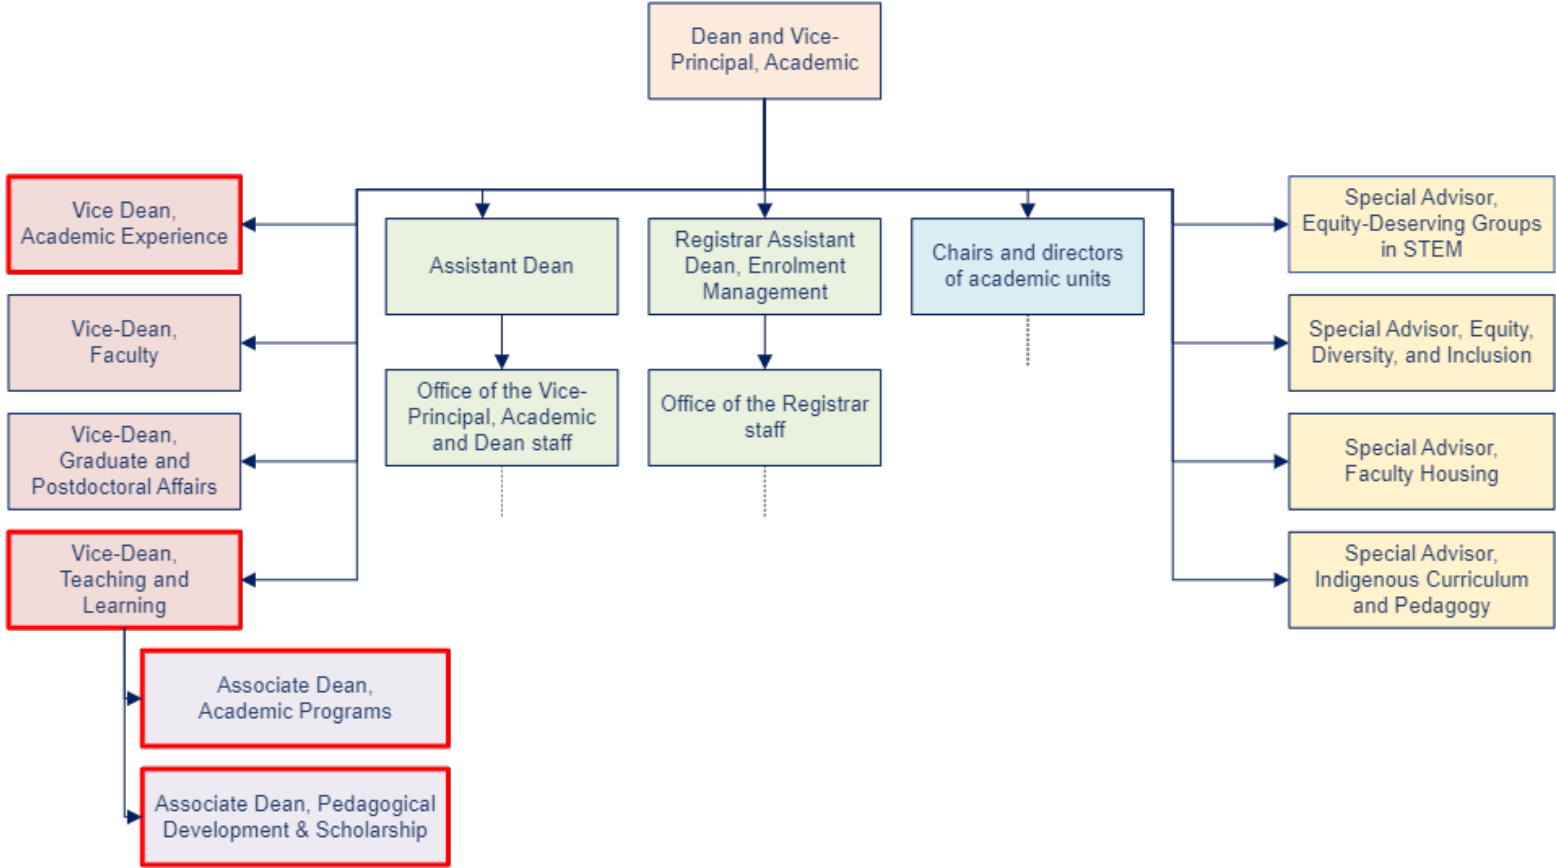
Dean and Vice-Principal, Academic

Vice Dean, Academic Experience

Vice-Dean, Faculty

Vice-Dean, Graduate and Postdoctoral Affairs

Vice-Dean, Teaching and Learning

Associate Dean, Academic Programs

Associate Dean, Pedagogical Development & Scholarship

Assistant Dean

Office of the Vice-Principal, Academic and Dean staff

Registrar Assistant Dean, Enrolment Management

Office of the Registrar staff

Chairs and directors of academic units

Special Advisor, Equity-Deserving Groups in STEM

Special Advisor, Equity, Diversity, and Inclusion

Special Advisor, Faculty Housing

Special Advisor, Indigenous Curriculum and Pedagogy